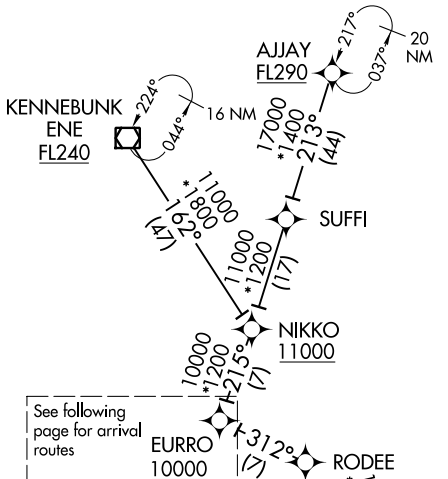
AJJAY
FL290
217°
037°
20 NM

KENNEBUNK
ENE
FL240
224°
044°
16 NM

17000
*1400
213°
(44)

11000
*1800
162°
(47)

SUFFI

11000
*1200
(17)

NIKKO
11000

10000
*1200
215°
(7)

See following page for arrival routes

EURRO
10000

312°
(7)

RODEE